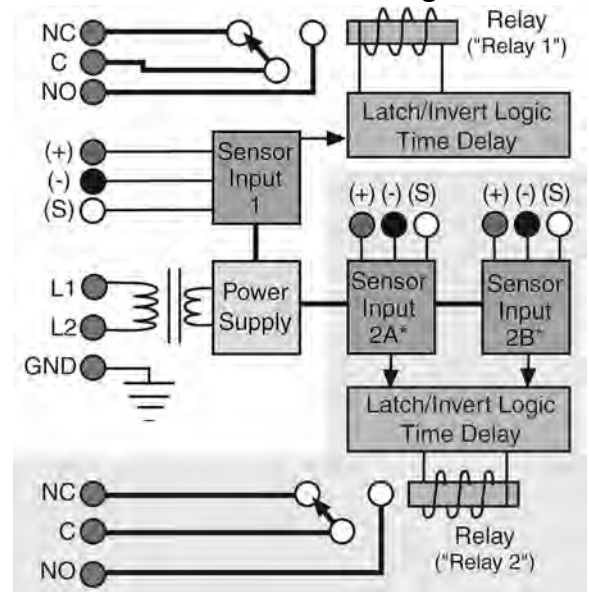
NC
C
NO

Relay
("Relay 1")

Latch/Invert Logic
Time Delay

(+)
(-)
(S)

Sensor
Input
1

(+) (-) (S)

(+) (-) (S)

L1
L2
GND

Power
Supply

Sensor
Input
2A*

Sensor
Input
2B*

Latch/Invert Logic
Time Delay

NC
C
NO

Relay
("Relay 2")